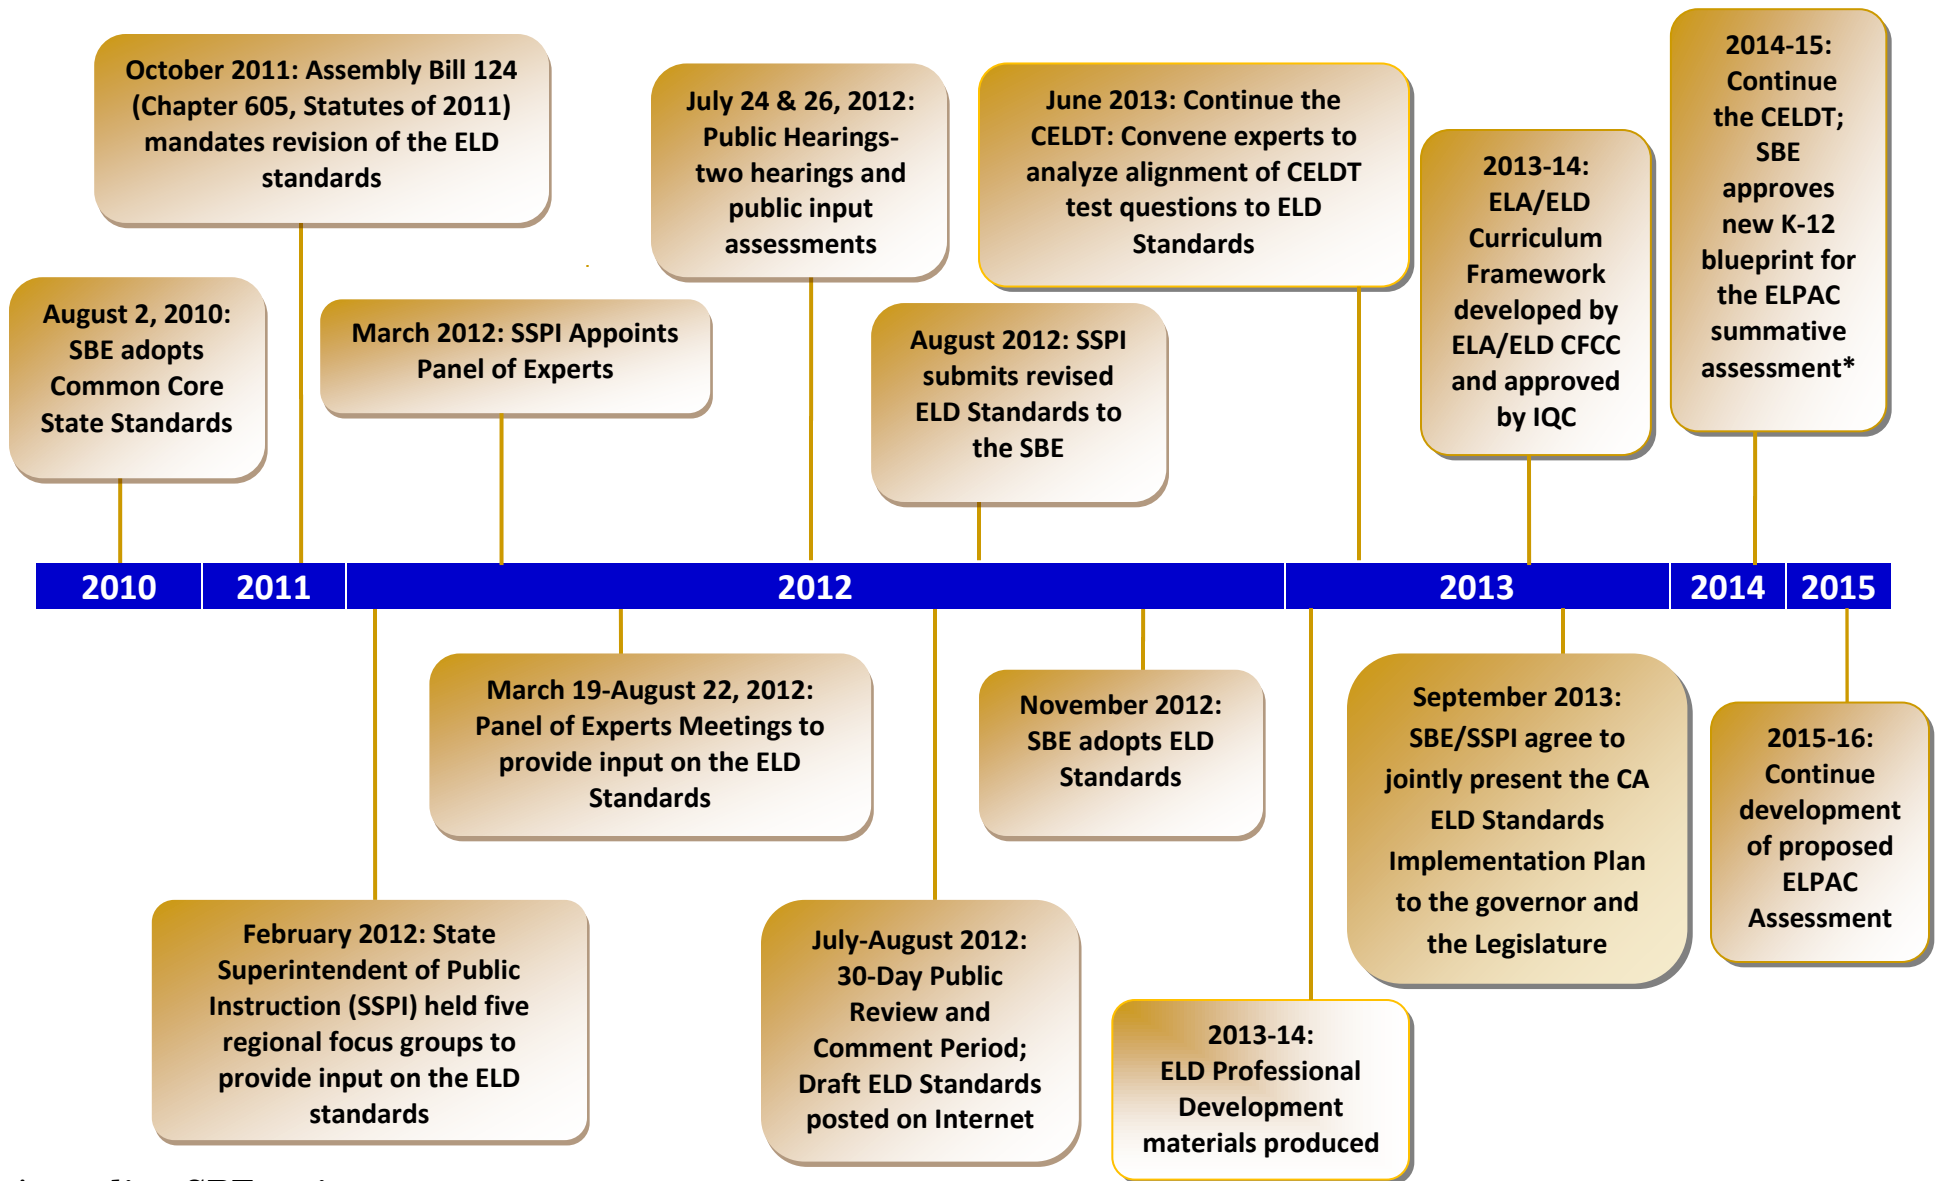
October 2011: Assembly Bill 124 (Chapter 605, Statutes of 2011) mandates revision of the ELD standards

July 24 & 26, 2012: Public Hearings- two hearings and public input assessments

June 2013: Continue the CELDT: Convene experts to analyze alignment of CELDT test questions to ELD Standards

2013-14: ELA/ELD Curriculum Framework developed by ELA/ELD CFCC and approved by IQC

2014-15: Continue the CELDT; SBE approves new K-12 blueprint for the ELPAC summative assessment*

August 2, 2010: SBE adopts Common Core State Standards

March 2012: SSPI Appoints Panel of Experts

August 2012: SSPI submits revised ELD Standards to the SBE

| 2010 | 2011 | 2012 | 2013 | 2014 | 2015 |
|---|---|---|---|---|---|

March 19-August 22, 2012: Panel of Experts Meetings to provide input on the ELD Standards

November 2012: SBE adopts ELD Standards

September 2013: SBE/SSPI agree to jointly present the CA ELD Standards Implementation Plan to the governor and the Legislature

2015-16: Continue development of proposed ELPAC Assessment

February 2012: State Superintendent of Public Instruction (SSPI) held five regional focus groups to provide input on the ELD standards

July-August 2012: 30-Day Public Review and Comment Period; Draft ELD Standards posted on Internet

2013-14: ELD Professional Development materials produced